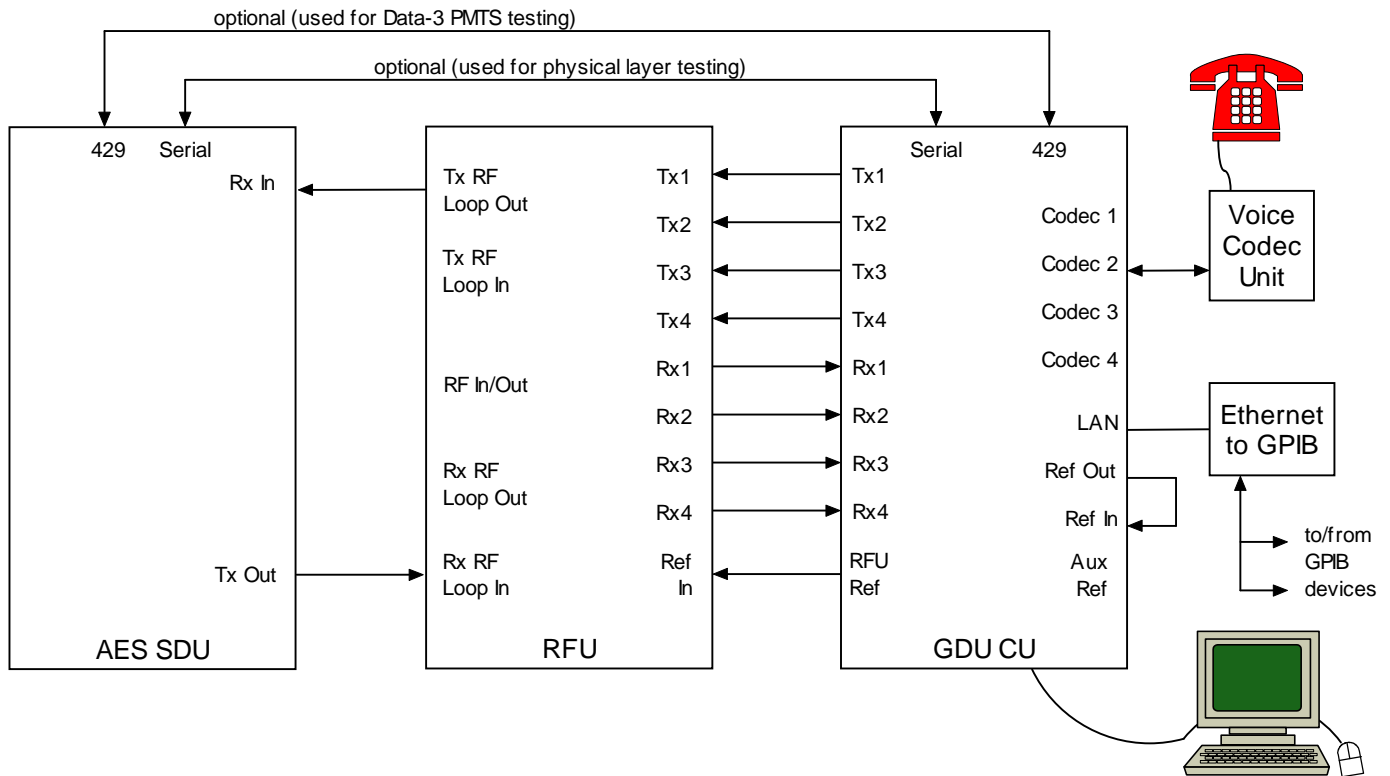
optional (used for Data-3 PMTS testing)

optional (used for physical layer testing)

429 Serial

Rx In

Tx Out

AES SDU

Tx RF Loop Out

Tx RF Loop In

RF In/Out

Rx RF Loop Out

Rx RF Loop In

Tx1

Tx2

Tx3

Tx4

Rx1

Rx2

Rx3

Rx4

Ref In

RFU

Serial 429

Tx1

Tx2

Tx3

Tx4

Rx1

Rx2

Rx3

Rx4

RFU Ref

Codec 1

Codec 2

Codec 3

Codec 4

LAN

Ref Out

Ref In

Aux Ref

GDU CU

Voice Codec Unit

Ethernet to GPIB

to/from GPIB devices